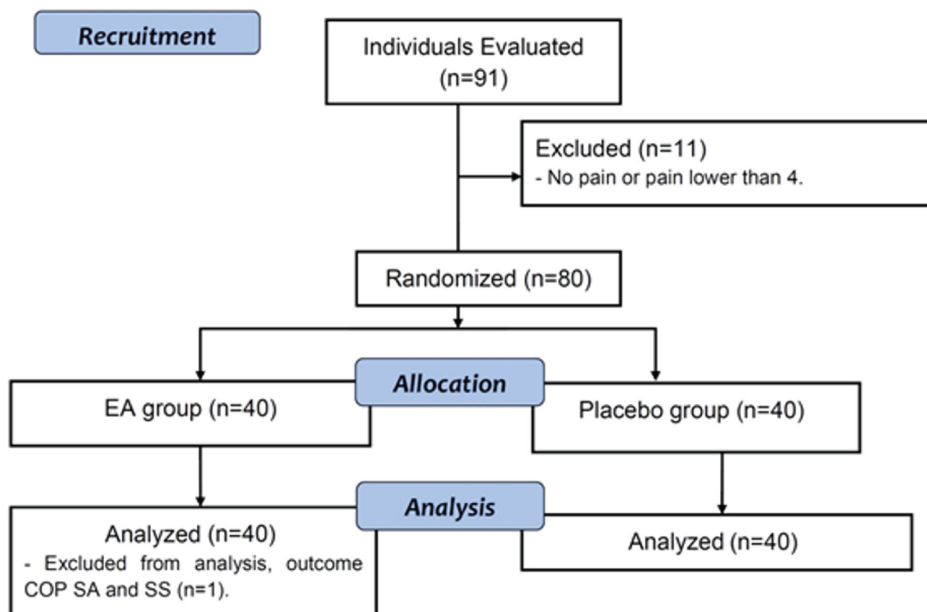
Recruitment

Individuals Evaluated (n=91)

Excluded (n=11)
- No pain or pain lower than 4.

Randomized (n=80)

Allocation

EA group (n=40)

Placebo group (n=40)

Analysis

Analyzed (n=40)
- Excluded from analysis, outcome COP SA and SS (n=1).

Analyzed (n=40)